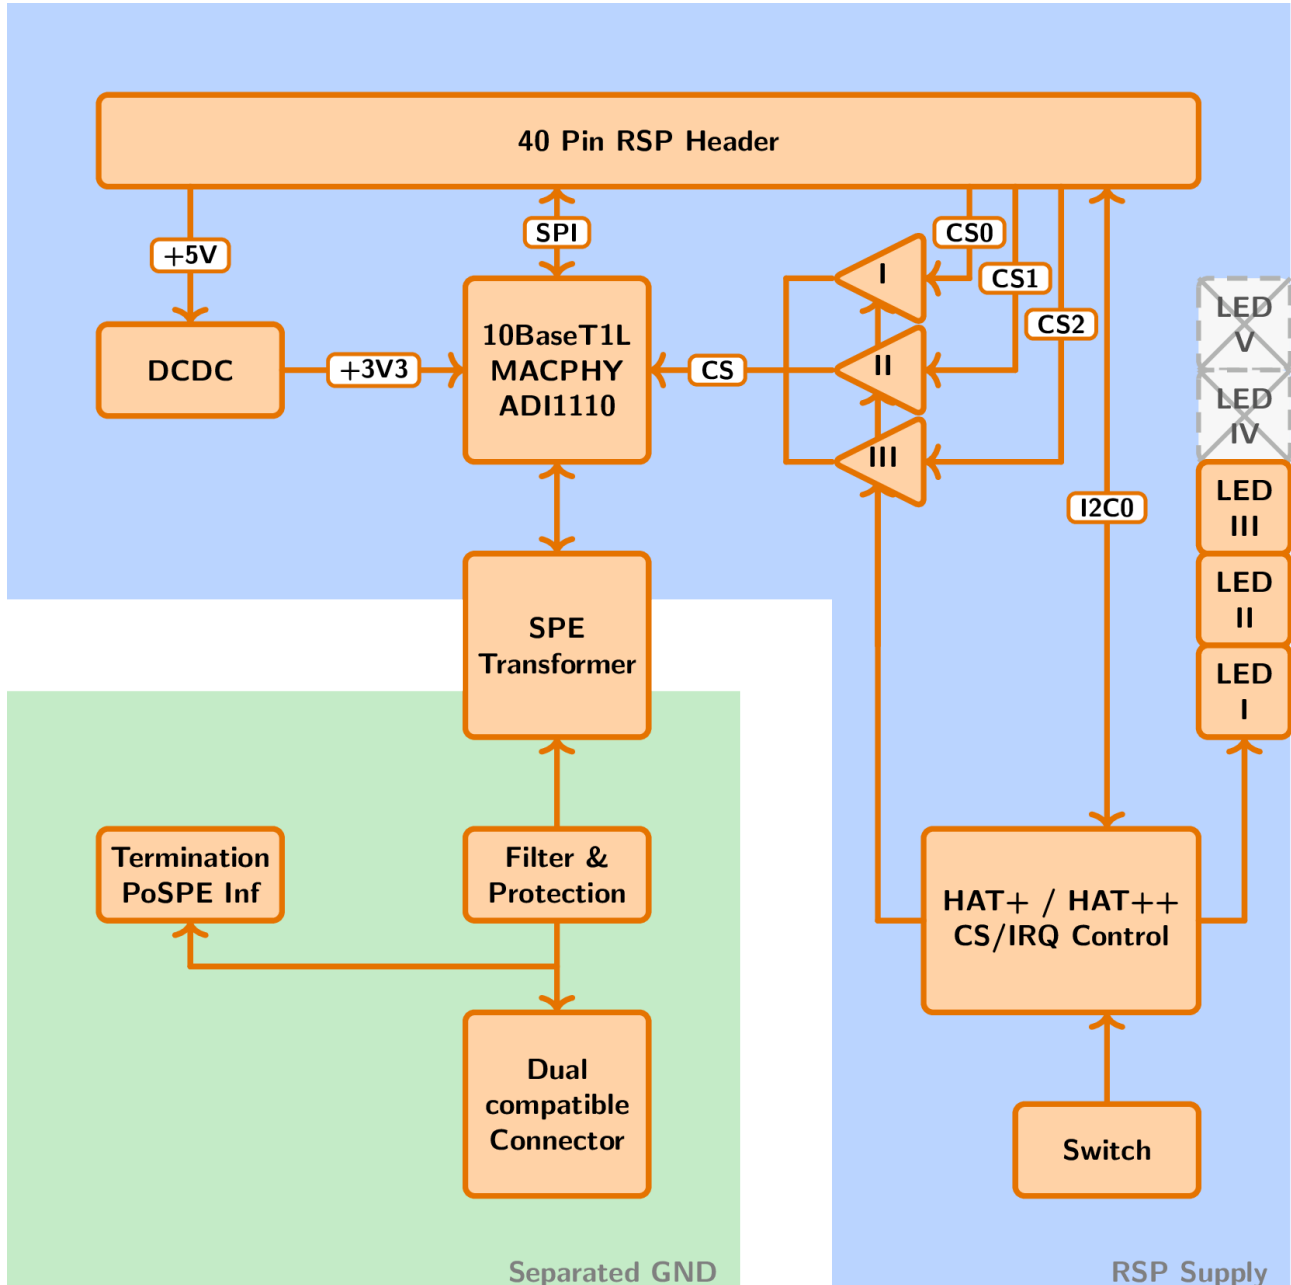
40 Pin RSP Header

+5V

SPI

CS0

CS1

CS2

DCDC

+3V3

10BaseT1L MACPHY ADI1110

CS

I

II

III

LED V

LED IV

LED III

LED II

LED I

I2C0

SPE Transformer

Termination PoSPE Inf

Filter & Protection

HAT+ / HAT++ CS/IRQ Control

Dual compatible Connector

Switch

Separated GND

RSP Supply